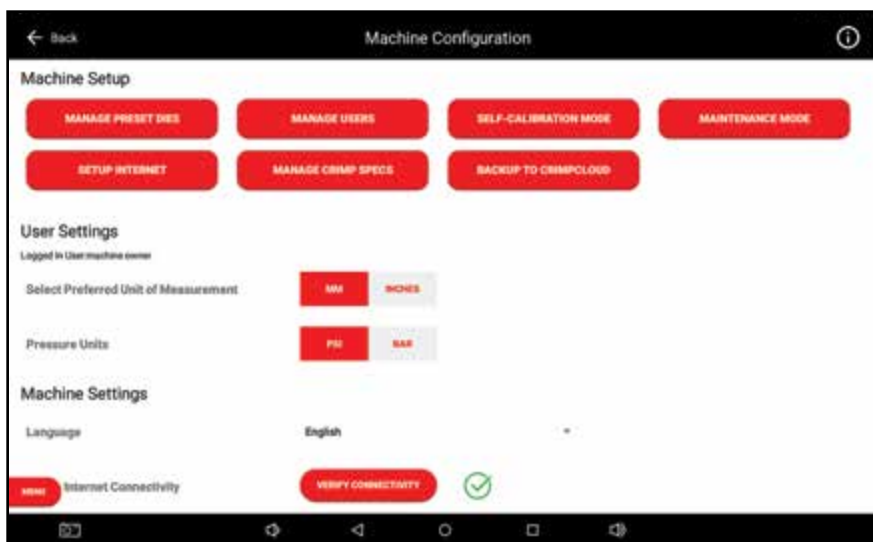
Back

Machine Configuration

Machine Setup

MANAGE PRESET DIES

MANAGE USERS

SELF-CALIBRATION MODE

MAINTENANCE MODE

SETUP INTERNET

MANAGE CRIMP SPECS

BACKUP TO CRIMPCLOUD

User Settings

Logged in User machine owner

Select Preferred Unit of Measurement

MM

INCHES

Pressure Units

PSI

BAR

Machine Settings

Language

English

MENU

Internet Connectivity

VERIFY CONNECTIVITY